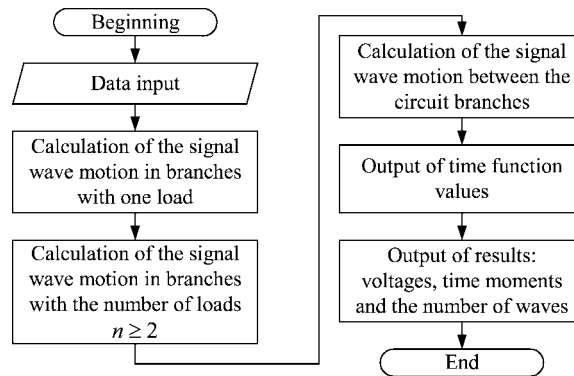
Beginning

Data input

Calculation of the signal wave motion in branches with one load

Calculation of the signal wave motion in branches with the number of loads $n \geq 2$

Calculation of the signal wave motion between the circuit branches

Output of time function values

Output of results: voltages, time moments and the number of waves

End